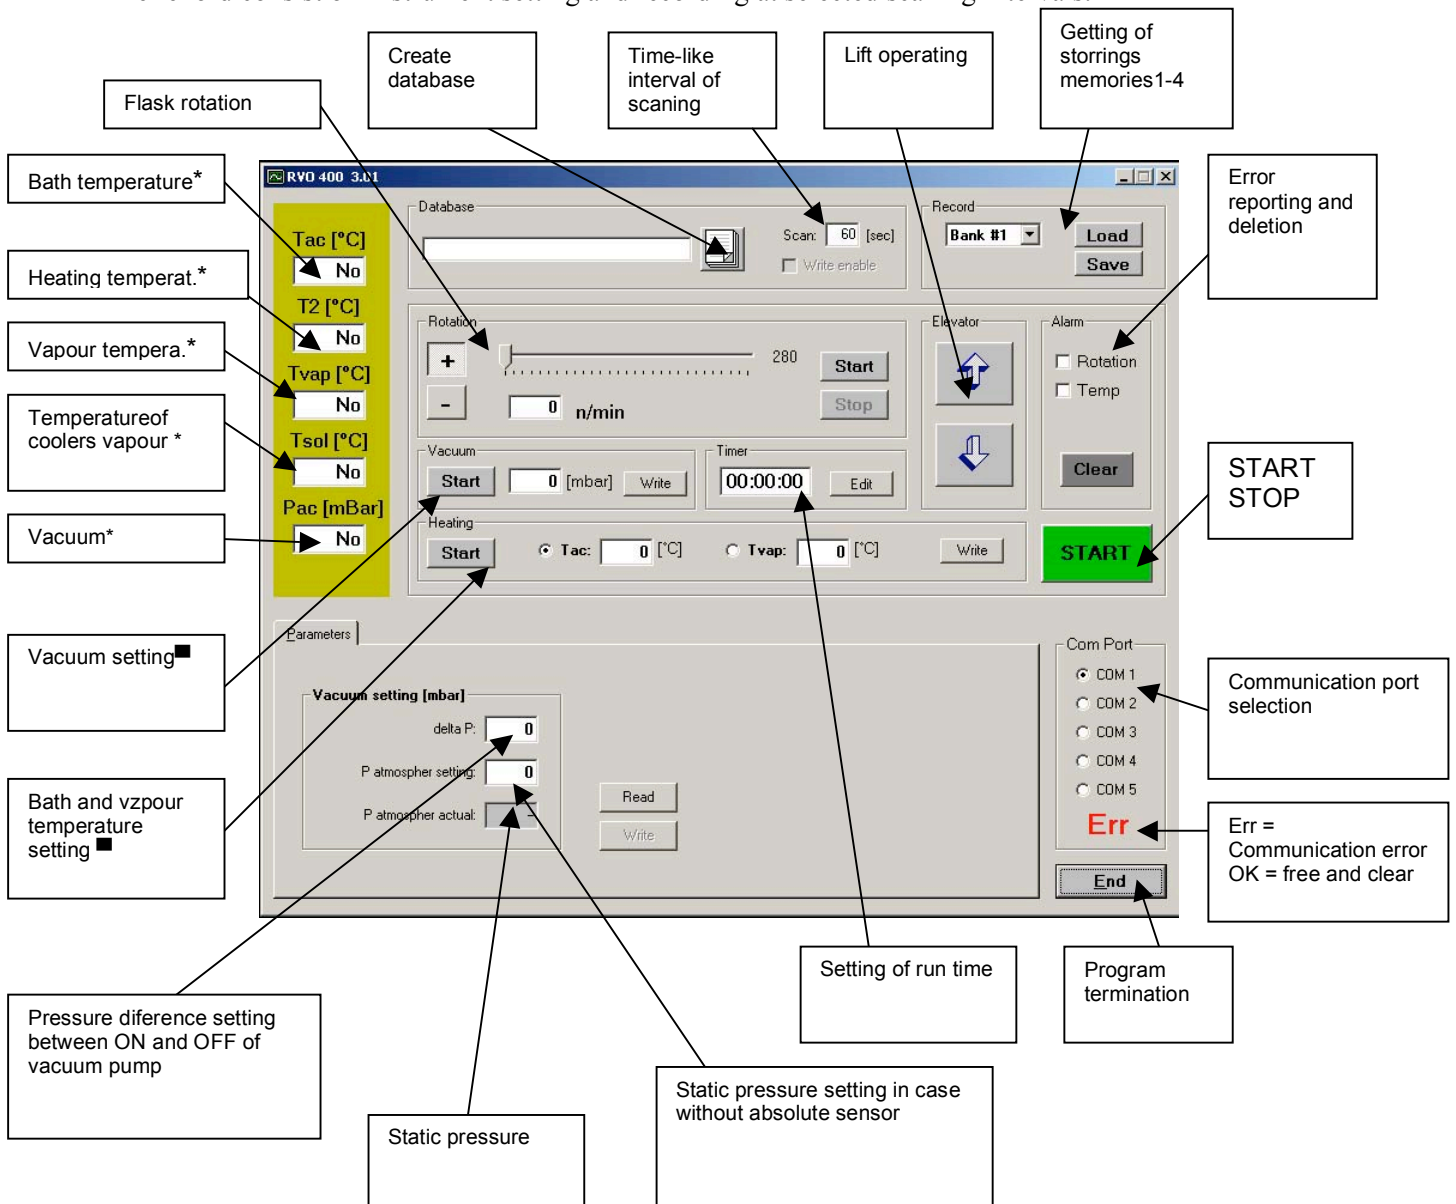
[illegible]

Create database

Time-like interval of scaning

Lift operating

Getting of storrings memories1-4

Flask rotation

Bath temperature*

Error reporting and deletion

Heating temperat.*

Vapour tempera.*

Temperatureof coolers vapour *

Vacuum*

START STOP

Vacuum setting■

Communication port selection

Bath and vzpour temperature setting ■

Err = Communication error OK = free and clear

Setting of run time

Program termination

Pressure diference setting between ON and OFF of vacuum pump

Static pressure setting in case without absolute sensor

Static pressure

RVO 400 3.01

Tac [°C]
No
T2 [°C]
No
Tvap [°C]
No
Tsol [°C]
No
Pac [mBar]
No

Database

Scan: 60 [sec]
Write enable

Record
Bank #1
Load
Save

Rotation
+
-
280
0 n/min
Start
Stop

Elevator

Alarm
Rotation
Temp
Clear

Vacuum
Start 0 [mbar] Write

Timer
00:00:00 Edit

Heating
Start Tac: 0 [°C] Tvap: 0 [°C] Write

START

Parameters

Vacuum setting [mbar]
delta P: 0
P atmospher setting: 0
P atmospher actual: -

Read
Write

Com Port
COM 1
COM 2
COM 3
COM 4
COM 5
Err

End